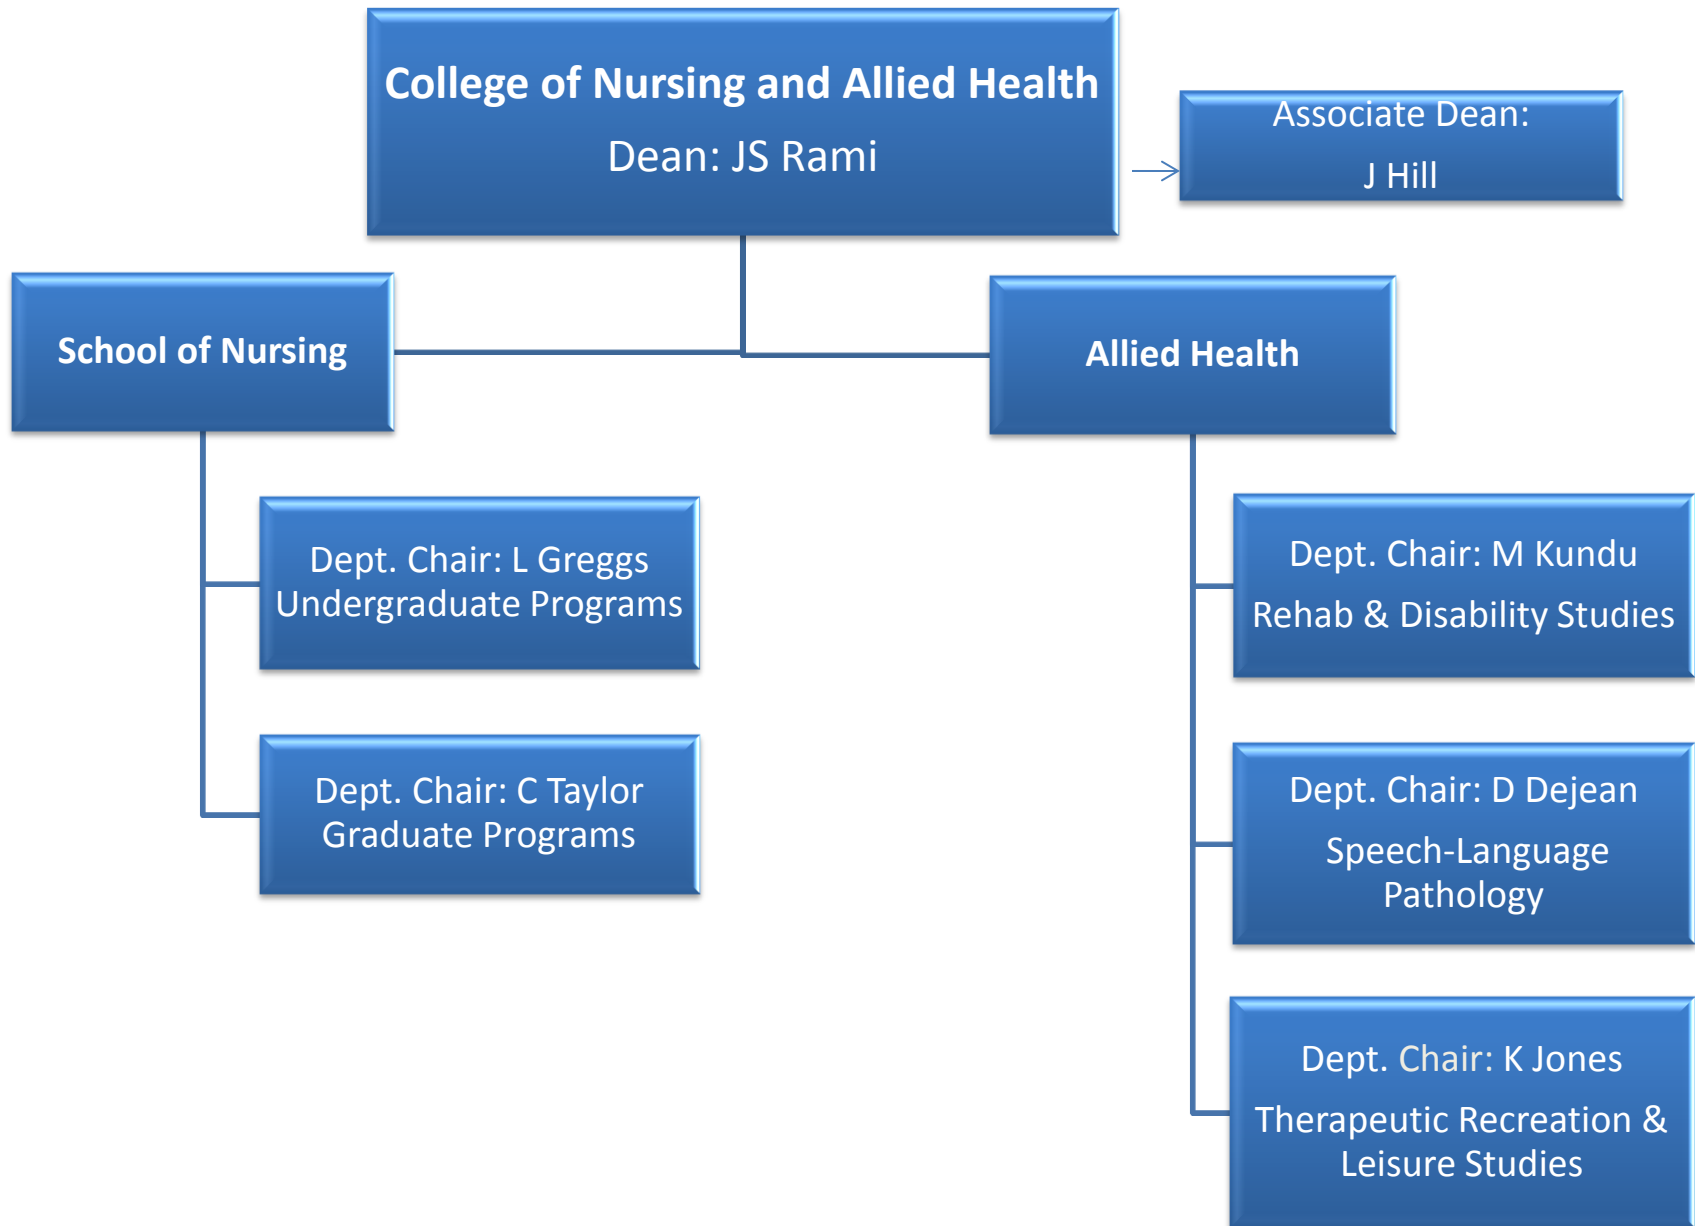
College of Nursing and Allied Health

Dean: JS Rami

Associate Dean:

J Hill

School of Nursing

Allied Health

Dept. Chair: L Greggs
Undergraduate Programs

Dept. Chair: C Taylor
Graduate Programs

Dept. Chair: M Kundu

Rehab & Disability Studies

Dept. Chair: D Dejean

Speech-Language Pathology

Dept. Chair: K Jones

Therapeutic Recreation & Leisure Studies